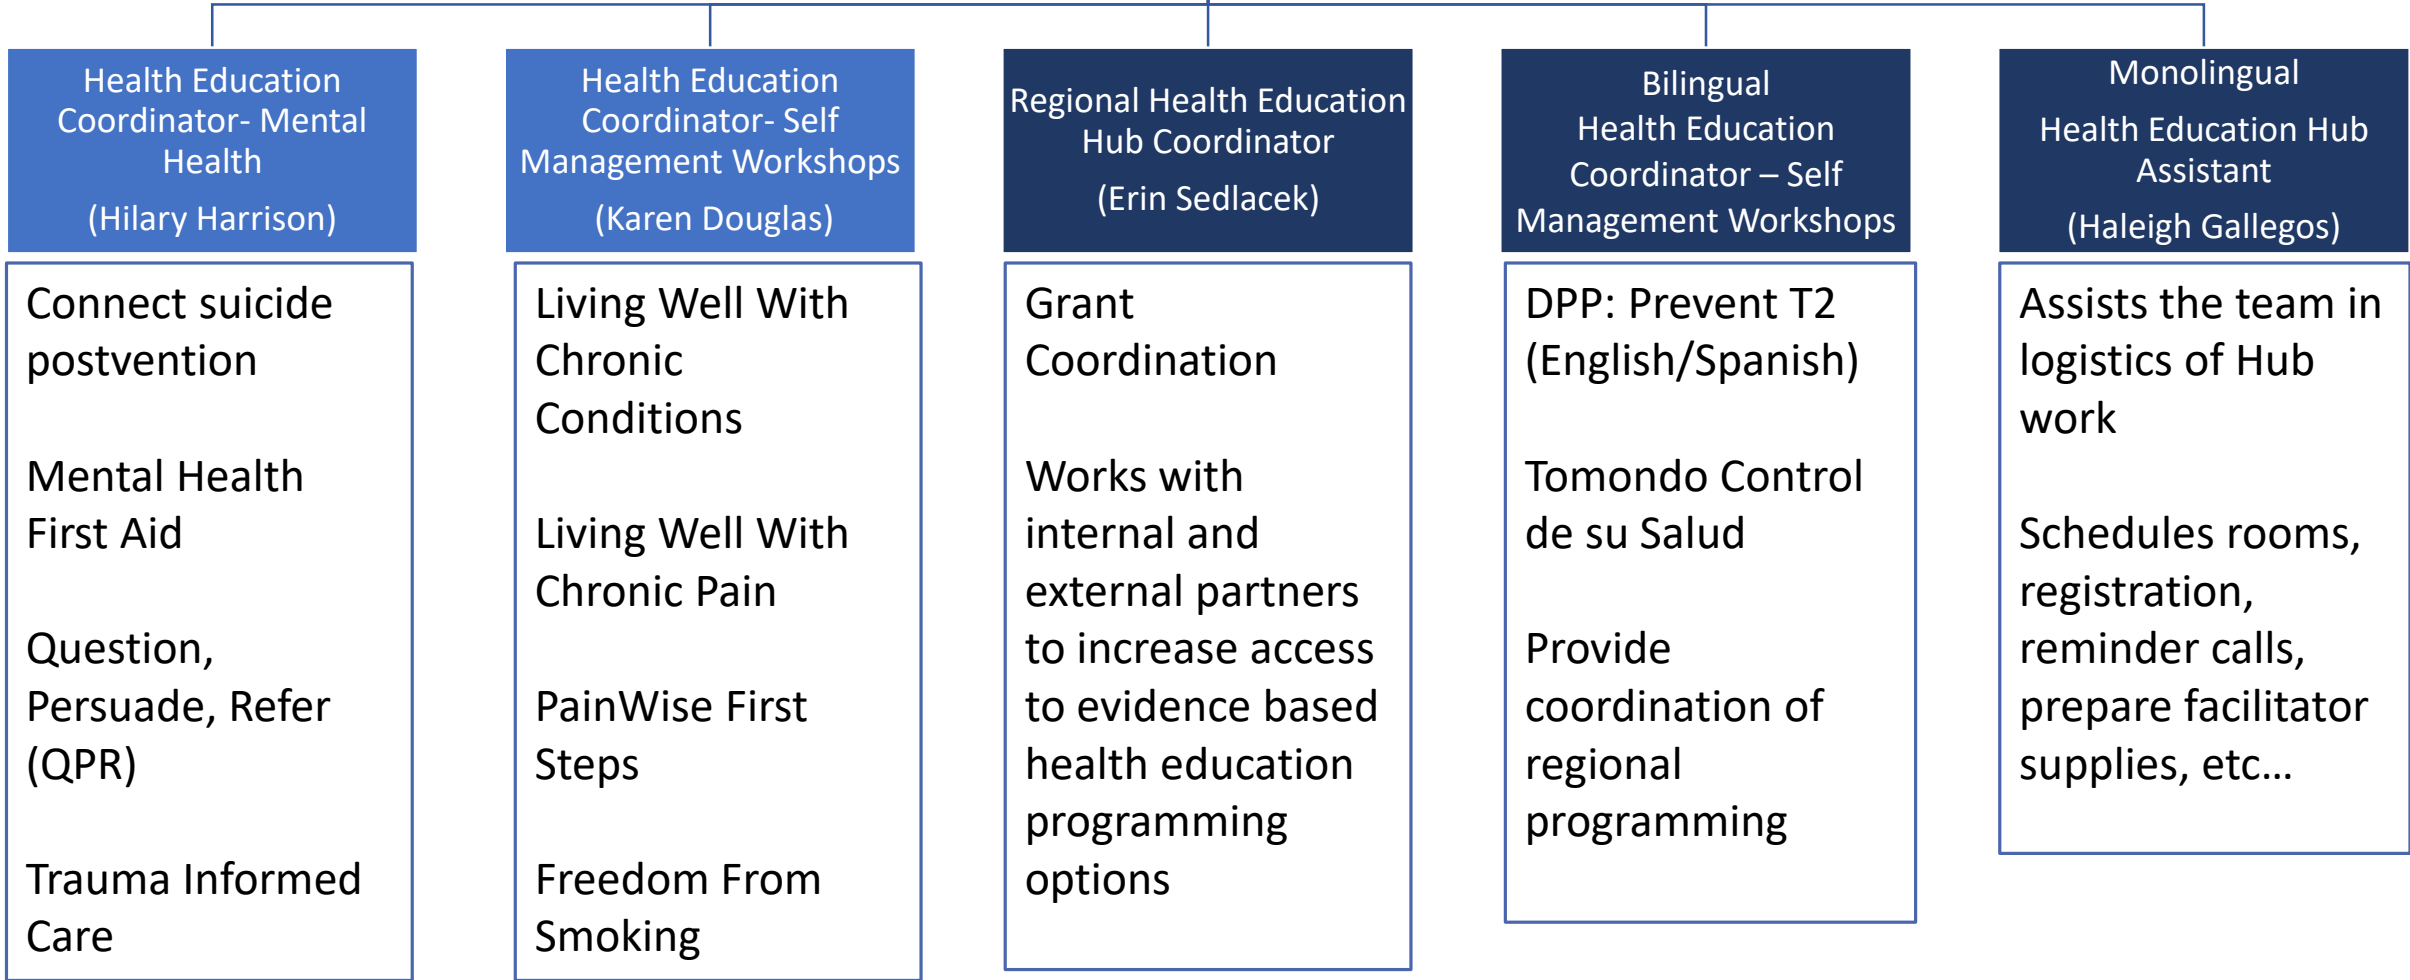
Health Education Coordinator- Mental Health

(Hilary Harrison)

Connect suicide postvention

Mental Health First Aid

Question, Persuade, Refer (QPR)

Trauma Informed Care

Health Education Coordinator- Self Management Workshops

(Karen Douglas)

Living Well With Chronic Conditions

Living Well With Chronic Pain

PainWise First Steps

Freedom From Smoking

Regional Health Education Hub Coordinator

(Erin Sedlacek)

Grant Coordination

Works with internal and external partners to increase access to evidence based health education programming options

Bilingual Health Education Coordinator – Self Management Workshops

DPP: Prevent T2 (English/Spanish)

Tomondo Control de su Salud

Provide coordination of regional programming

Monolingual Health Education Hub Assistant

(Haleigh Gallegos)

Assists the team in logistics of Hub work

Schedules rooms, registration, reminder calls, prepare facilitator supplies, etc…